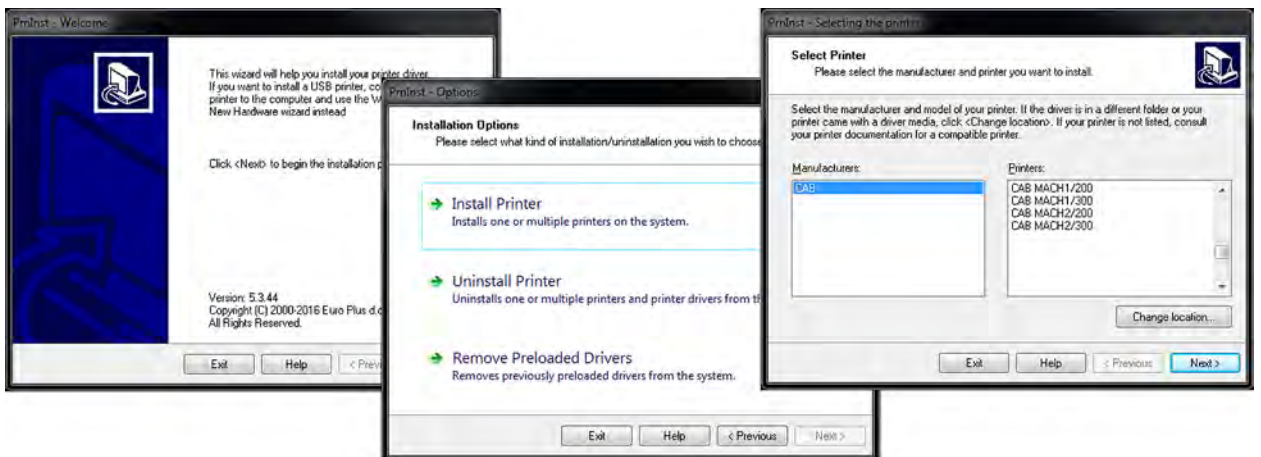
PrnInst - Welcome

This wizard will help you install your printer driver. If you want to install a USB printer, co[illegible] printer to the computer and use the W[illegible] New Hardware wizard instead

Click <Next> to begin the installation p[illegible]

Version: 5.3.44
Copyright (C) 2000-2016 Euro Plus d.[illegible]
All Rights Reserved.

Exit Help < Prev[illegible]

PrnInst - Options

Installation Options
Please select what kind of installation/uninstallation you wish to choos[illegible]

Install Printer
Installs one or multiple printers on the system.

Uninstall Printer
Uninstalls one or multiple printers and printer drivers from th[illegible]

Remove Preloaded Drivers
Removes previously preloaded drivers from the system.

Exit Help < Previous Next >

PrnInst - Selecting the printer

Select Printer
Please select the manufacturer and printer you want to install.

Select the manufacturer and model of your printer. If the driver is in a different folder or your printer came with a driver media, click <Change location>. If your printer is not listed, consult your printer documentation for a compatible printer.

Manufacturers:
CAB

Printers:
CAB MACH1/200
CAB MACH1/300
CAB MACH2/200
CAB MACH2/300

Change location...

Exit Help < Previous Next >